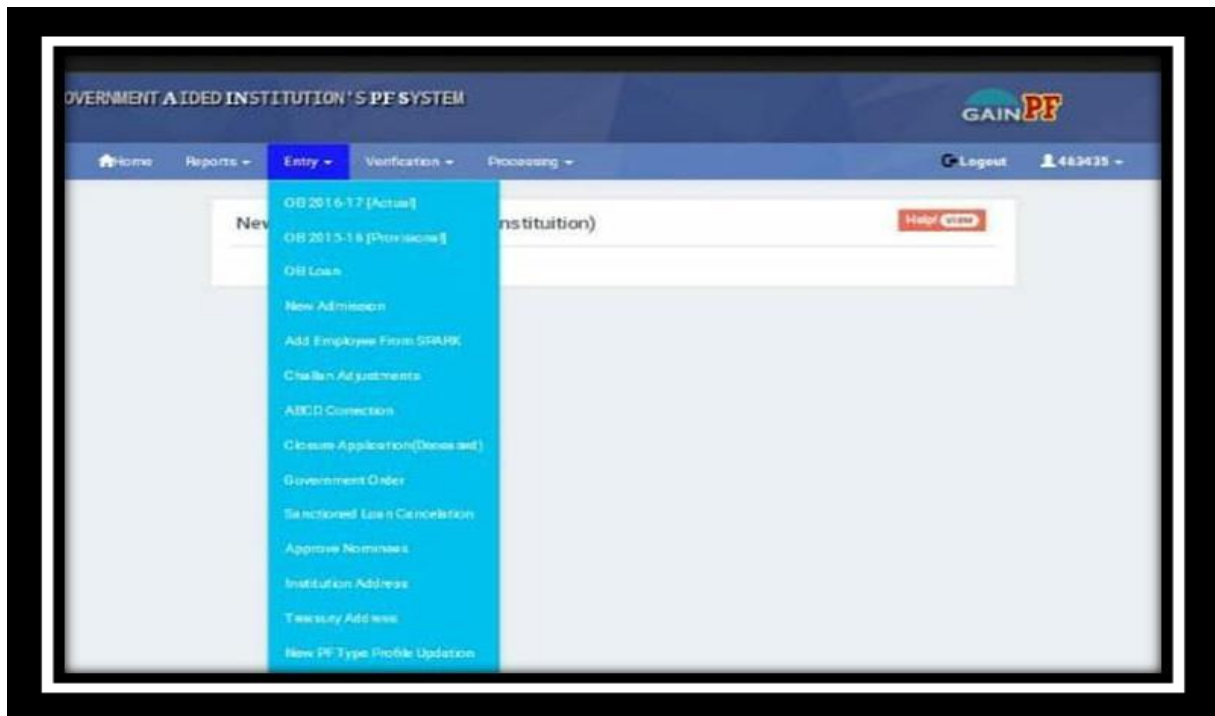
OVERNMENT AIDED INSTITUTION'S PF SYSTEM

GAIN PF

Home Reports Entry Verification Processing Logout 463435

New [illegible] nstituition)

Help! VIEW

OB 2016-17 [Actual]
OB 2015-16 [Provisional]
OB Loan
New Admission
Add Employee From SPARK
Challan Adjustments
ABCD Correction
Closure Application(Deceased)
Government Order
Sanctioned Loan Cancelation
Approve Nominees
Institution Address
Treasury Address
New PF Type Profile Updation